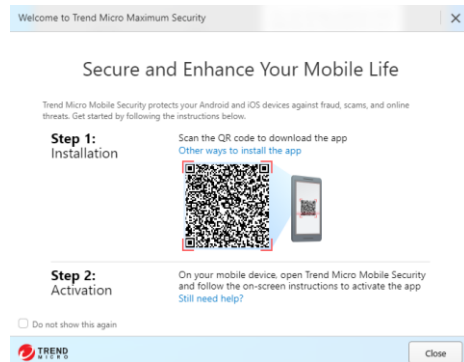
Welcome to Trend Micro Maximum Security

Secure and Enhance Your Mobile Life

Trend Micro Mobile Security protects your Android and iOS devices against fraud, scams, and online threats. Get started by following the instructions below.

Step 1:
Installation

Scan the QR code to download the app
Other ways to install the app

Step 2:
Activation

On your mobile device, open Trend Micro Mobile Security and follow the on-screen instructions to activate the app
Still need help?

Do not show this again

TREND MICRO

Close